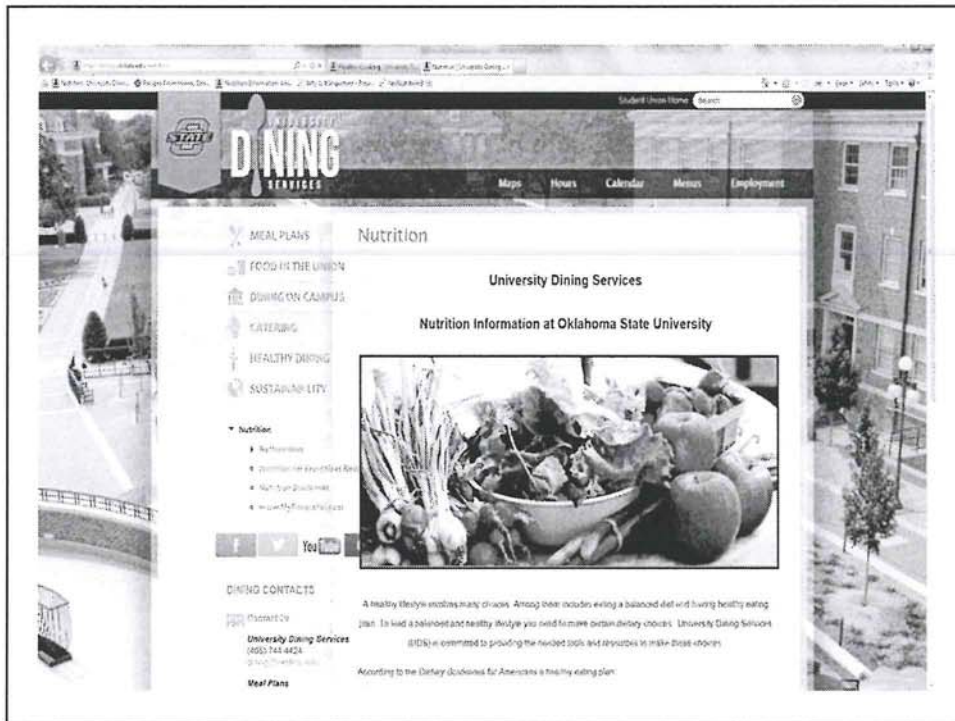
Student Union Home Search

STATE

UNIVERSITY DINING SERVICES

Maps Hours Calendar Menus Employment

MEAL PLANS

FOOD IN THE UNION

DINING ON CAMPUS

CATERING

HEALTHY DINING

SUSTAINABILITY

▼ Nutrition

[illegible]

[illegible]

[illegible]

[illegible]

You Tube

DINING CONTACTS

Contact Us

University Dining Services

(405) 744-4424

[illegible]

Meal Plans

Nutrition

University Dining Services

Nutrition Information at Oklahoma State University

A healthy lifestyle involves many choices. Among them includes eating a balanced diet and having healthy eating plan. To lead a balanced and healthy lifestyle you need to make certain dietary choices. University Dining Services (UDS) is committed to providing the needed tools and resources to make those choices.

According to the Dietary Guidelines for Americans a healthy eating plan: